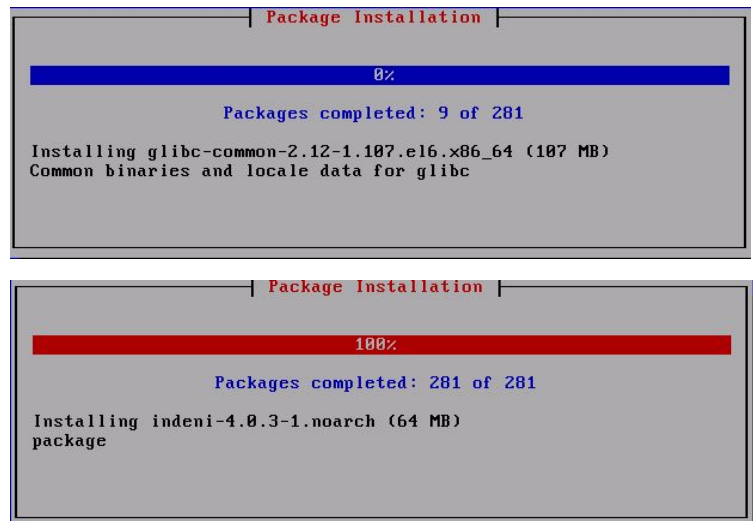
Package Installation

0%

Packages completed: 9 of 281

Installing glibc-common-2.12-1.107.el6.x86_64 (107 MB)
Common binaries and locale data for glibc

Package Installation

100%

Packages completed: 281 of 281

Installing indeni-4.0.3-1.noarch (64 MB)
package